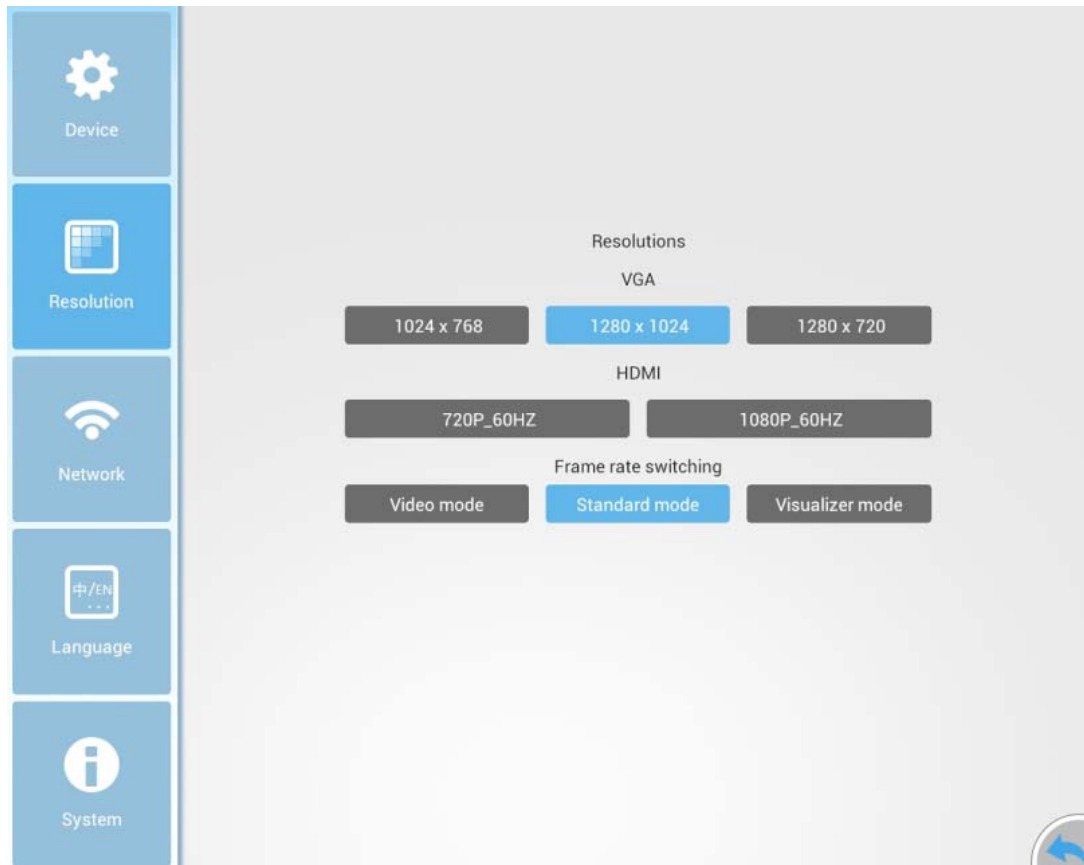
Device

Resolution

Network

中/EN

Language

System

Resolutions

VGA

1024 x 768

1280 x 1024

1280 x 720

HDMI

720P_60HZ

1080P_60HZ

Frame rate switching

Video mode

Standard mode

Visualizer mode